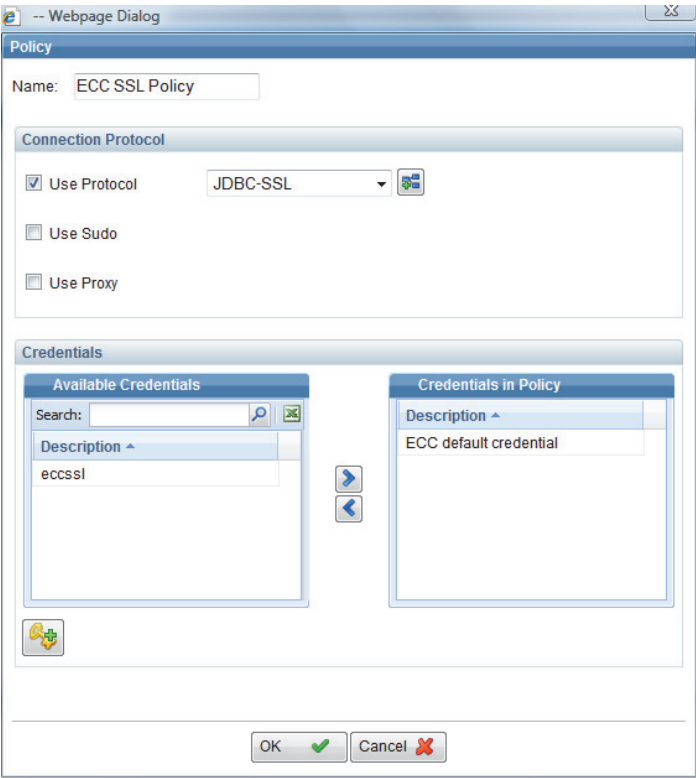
-- Webpage Dialog

Policy

Name: ECC SSL Policy

Connection Protocol

Use Protocol JDBC-SSL

Use Sudo

Use Proxy

Credentials

Available Credentials

Search:

Description

eccssl

Credentials in Policy

Description

ECC default credential

OK

Cancel